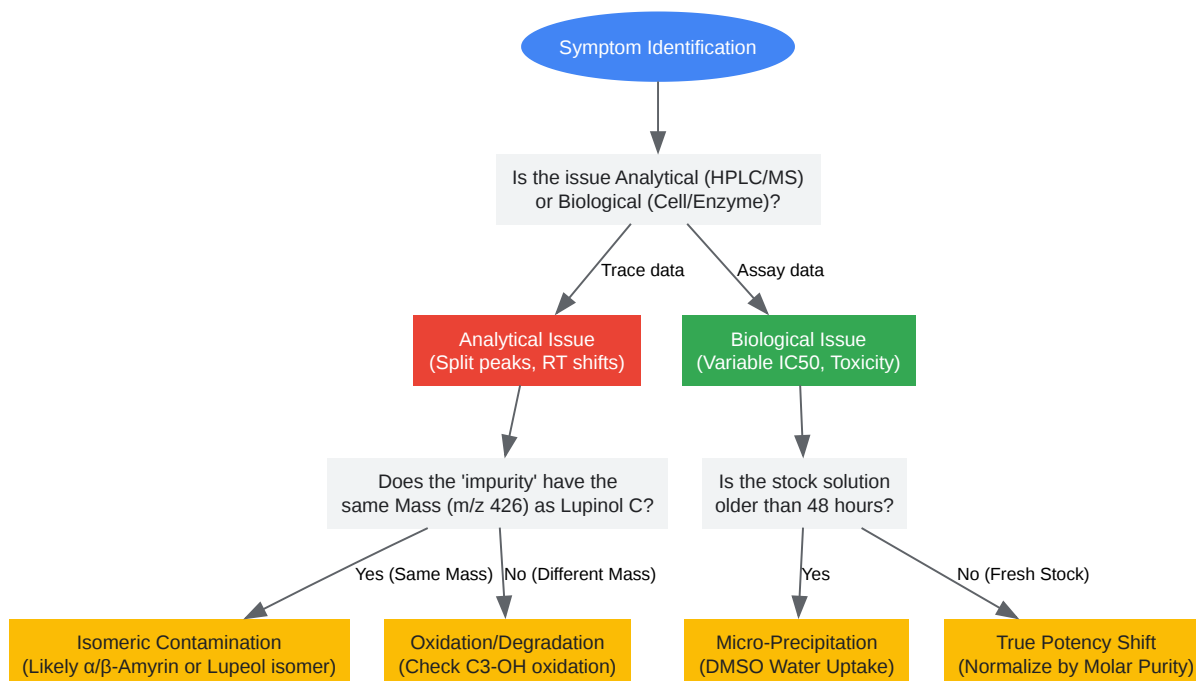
Symptom Identification

Is the issue Analytical (HPLC/MS) or Biological (Cell/Enzyme)?

Trace data

Assay data

Analytical Issue (Split peaks, RT shifts)

Biological Issue (Variable IC50, Toxicity)

Does the 'impurity' have the same Mass (m/z 426) as Lupinol C?

Is the stock solution older than 48 hours?

Yes (Same Mass)

No (Different Mass)

Yes

No (Fresh Stock)

Isomeric Contamination (Likely α/β-Amyrin or Lupeol isomer)

Oxidation/Degradation (Check C3-OH oxidation)

Micro-Precipitation (DMSO Water Uptake)

True Potency Shift (Normalize by Molar Purity)